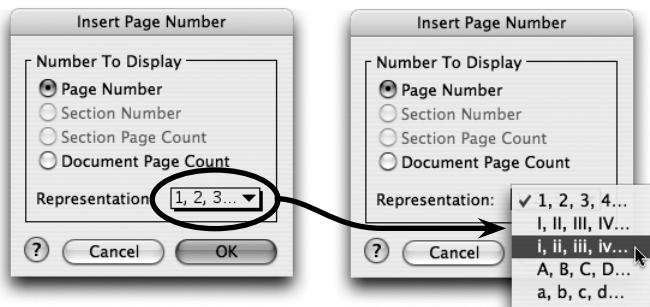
Insert Page Number

Number To Display

Page Number

Section Number

Section Page Count

Document Page Count

Representation: 1, 2, 3...

?

Cancel

OK

Insert Page Number

Number To Display

Page Number

Section Number

Section Page Count

Document Page Count

Representation:

✓ 1, 2, 3, 4...

I, II, III, IV...

i, ii, iii, iv...

A, B, C, D...

a, b, c, d...

?

Cancel